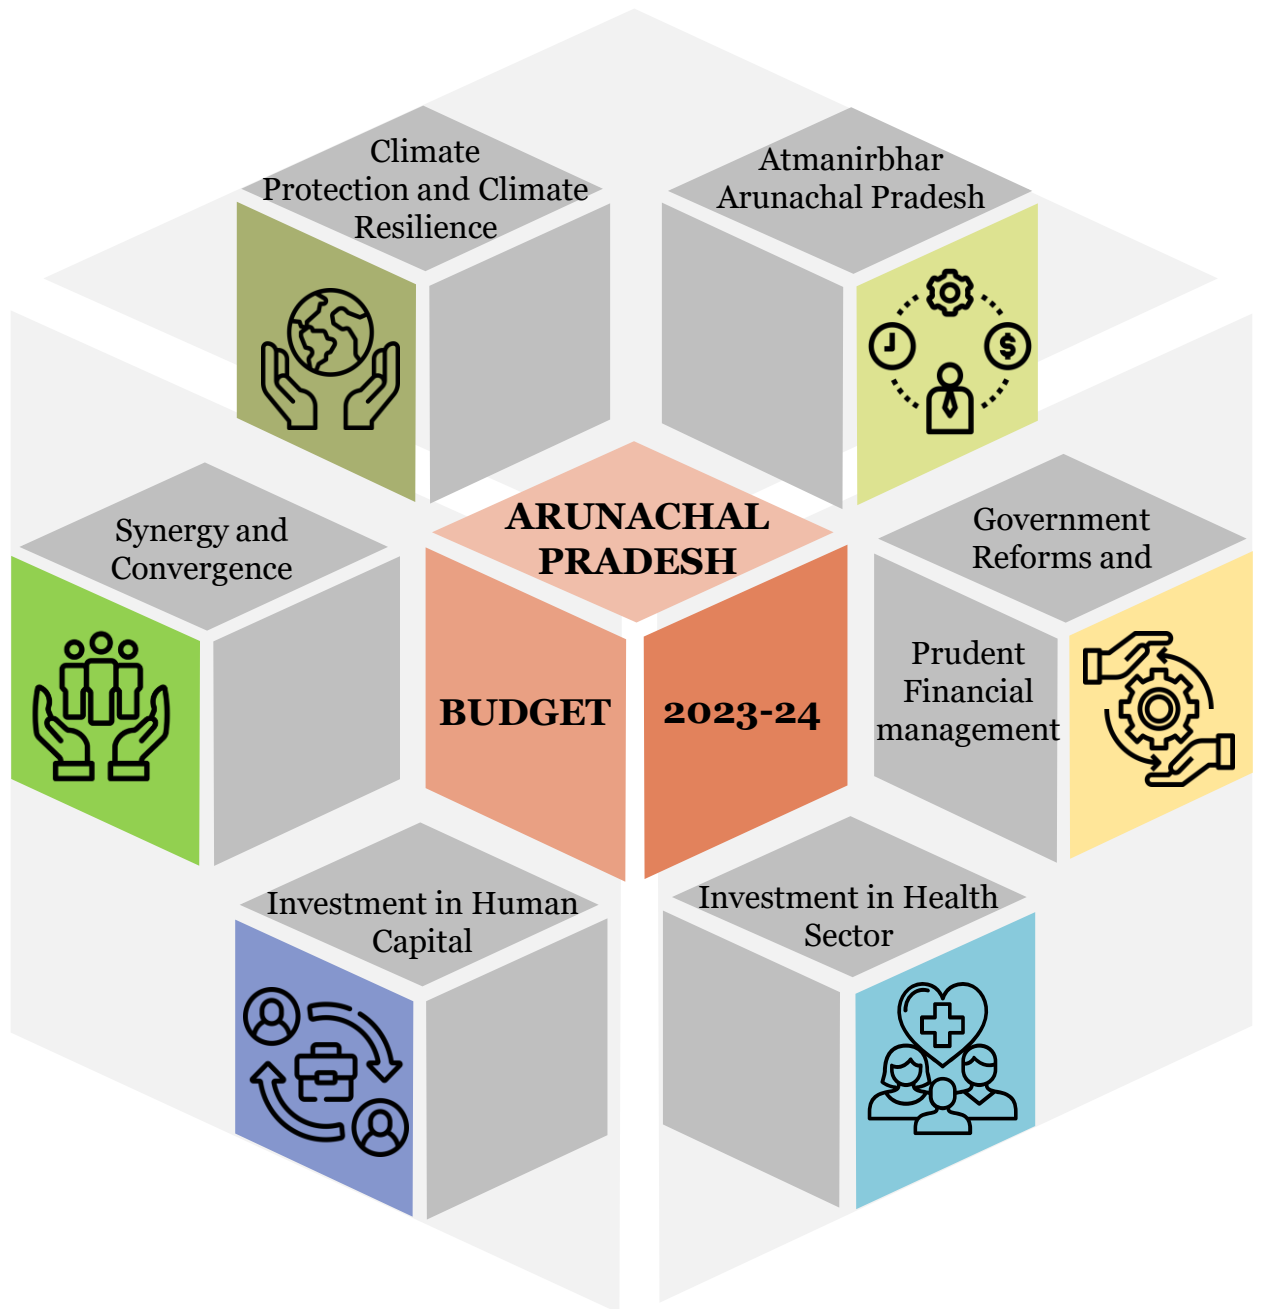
Climate Protection and Climate Resilience

Atmanirbhar Arunachal Pradesh

ARUNACHAL PRADESH

BUDGET

2023-24

Synergy and Convergence

Government Reforms and

Prudent Financial management

Investment in Human Capital

Investment in Health Sector